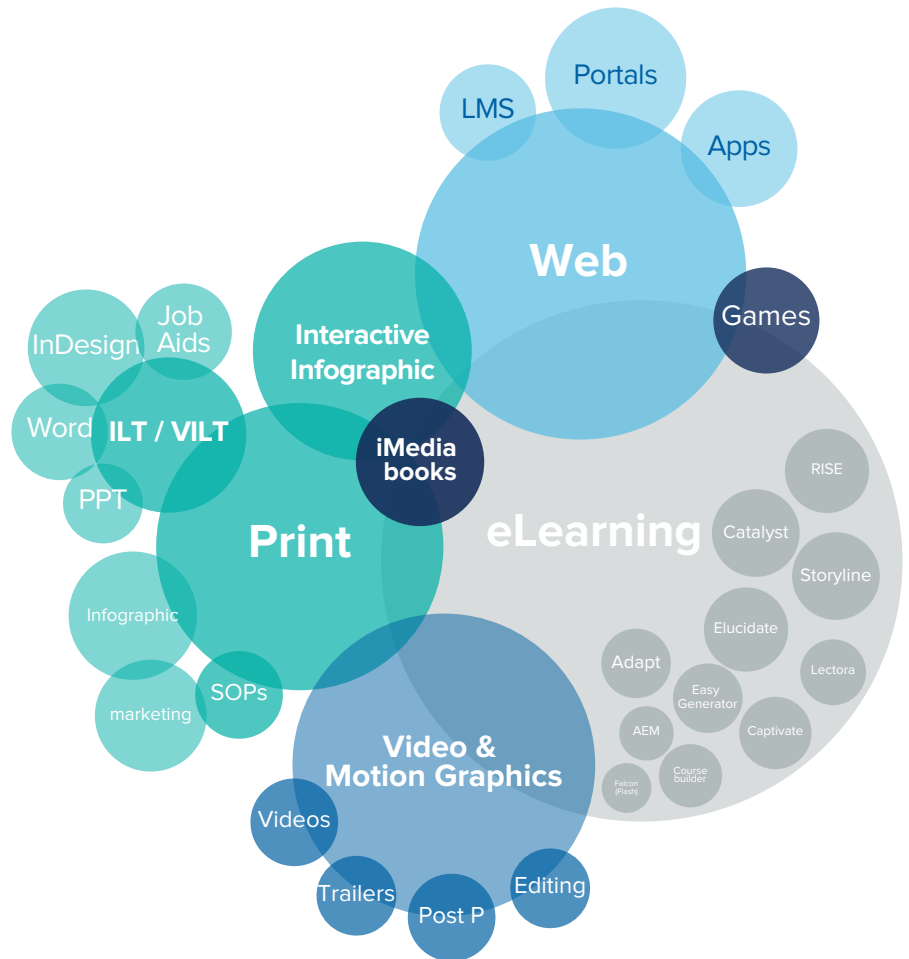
Portals
LMS
Apps
Web
Games
Interactive Infographic
Job Aids
InDesign
Word
ILT / VILT
PPT
iMedia books
Print
eLearning
RISE
Catalyst
Storyline
Elucidate
Adapt
Lectora
Easy Generator
AEM
Captivate
Course builder
Falcon (Flash)
Infographic
marketing
SOPs
Video & Motion Graphics
Videos
Trailers
Post P
Editing